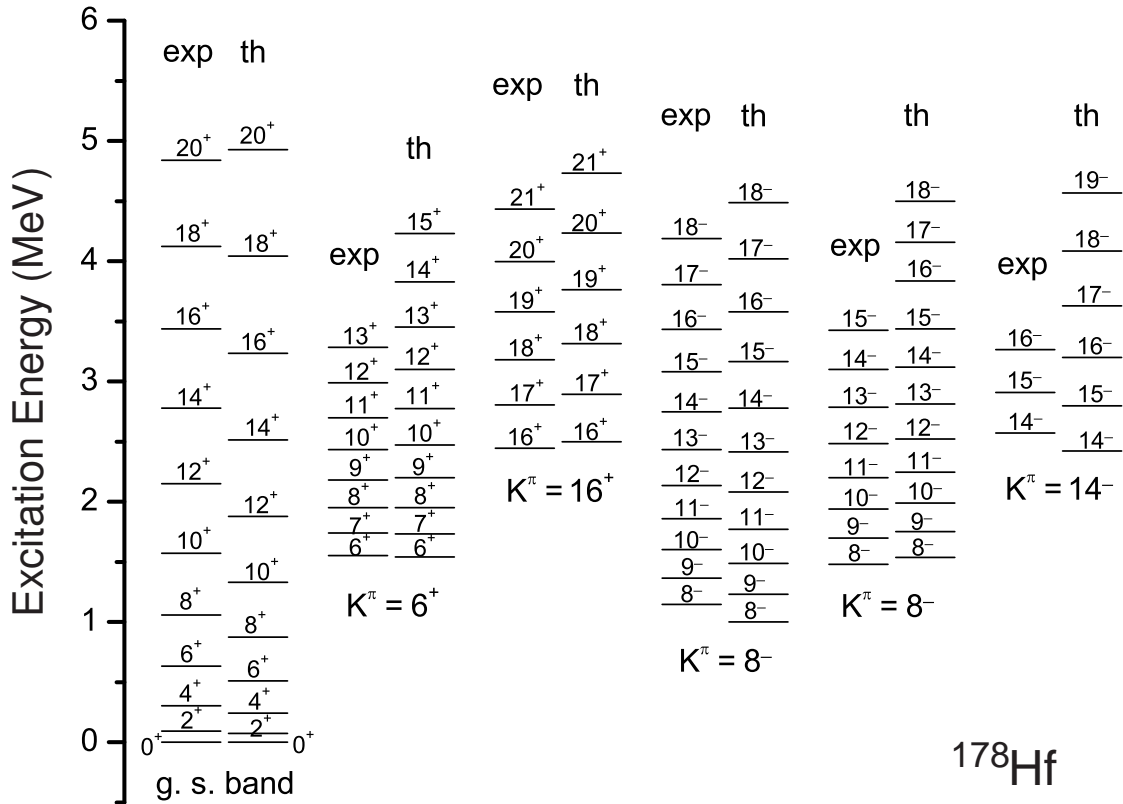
Excitation Energy (MeV)

6
5
4
3
2
1
0

exp th
$20^+$ $20^+$
$18^+$ $18^+$
$16^+$ $16^+$
$14^+$ $14^+$
$12^+$ $12^+$
$10^+$ $10^+$
$8^+$ $8^+$
$6^+$ $6^+$
$4^+$ $4^+$
$2^+$ $2^+$
$0^+$ $0^+$
g. s. band

th
exp
$15^+$
$14^+$
$13^+$ $13^+$
$12^+$ $12^+$
$11^+$ $11^+$
$10^+$ $10^+$
$9^+$ $9^+$
$8^+$ $8^+$
$7^+$ $7^+$
$6^+$ $6^+$
$K^\pi = 6^+$

exp th
$21^+$
$21^+$ $20^+$
$20^+$ $19^+$
$19^+$ $18^+$
$18^+$ $17^+$
$17^+$ $16^+$
$16^+$
$K^\pi = 16^+$

exp th
$18^-$
$18^-$ $17^-$
$17^-$ $16^-$
$16^-$ $15^-$
$15^-$ $14^-$
$14^-$ $13^-$
$13^-$ $12^-$
$12^-$ $11^-$
$11^-$ $10^-$
$10^-$ $9^-$
$9^-$ $8^-$
$8^-$
$K^\pi = 8^-$

th
exp
$18^-$
$17^-$
$16^-$
$15^-$ $15^-$
$14^-$ $14^-$
$13^-$ $13^-$
$12^-$ $12^-$
$11^-$ $11^-$
$10^-$ $10^-$
$9^-$ $9^-$
$8^-$ $8^-$
$K^\pi = 8^-$

th
exp
$19^-$
$18^-$
$17^-$
$16^-$ $16^-$
$15^-$ $15^-$
$14^-$ $14^-$
$K^\pi = 14^-$

$^{178}$Hf